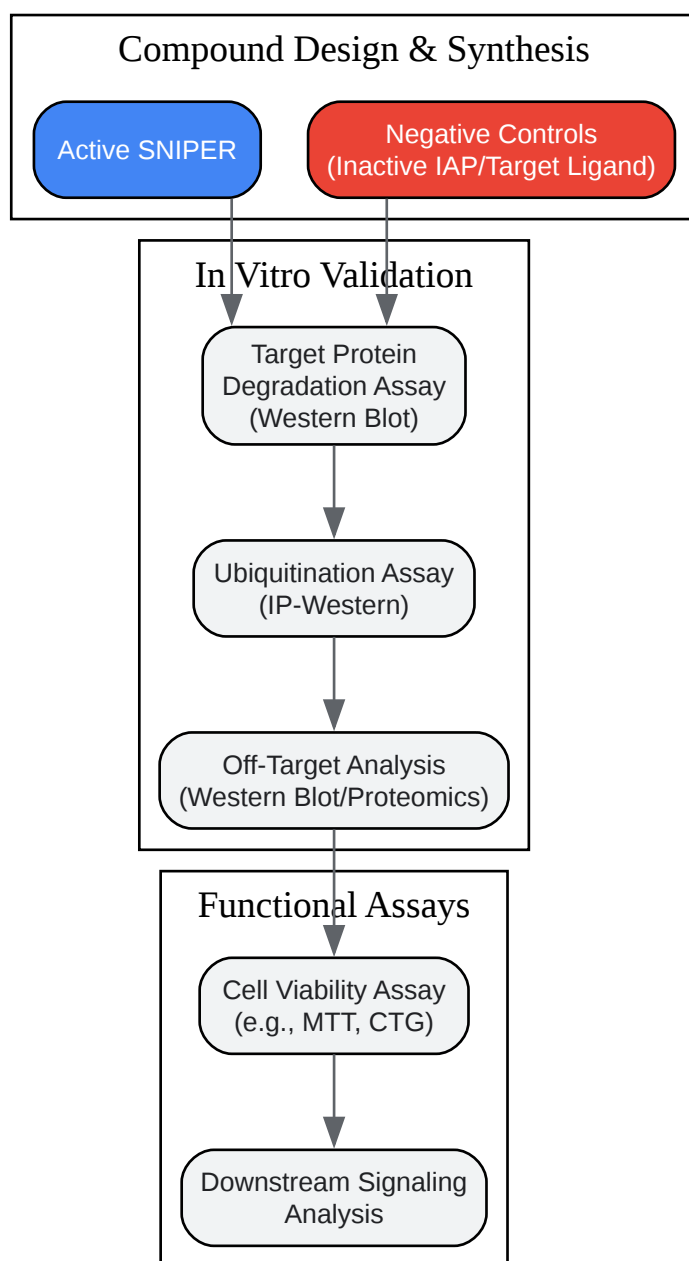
Compound Design & Synthesis

Active SNIPER

Negative Controls (Inactive IAP/Target Ligand)

In Vitro Validation

Target Protein Degradation Assay (Western Blot)

Ubiquitination Assay (IP-Western)

Off-Target Analysis (Western Blot/Proteomics)

Functional Assays

Cell Viability Assay (e.g., MTT, CTG)

Downstream Signaling Analysis